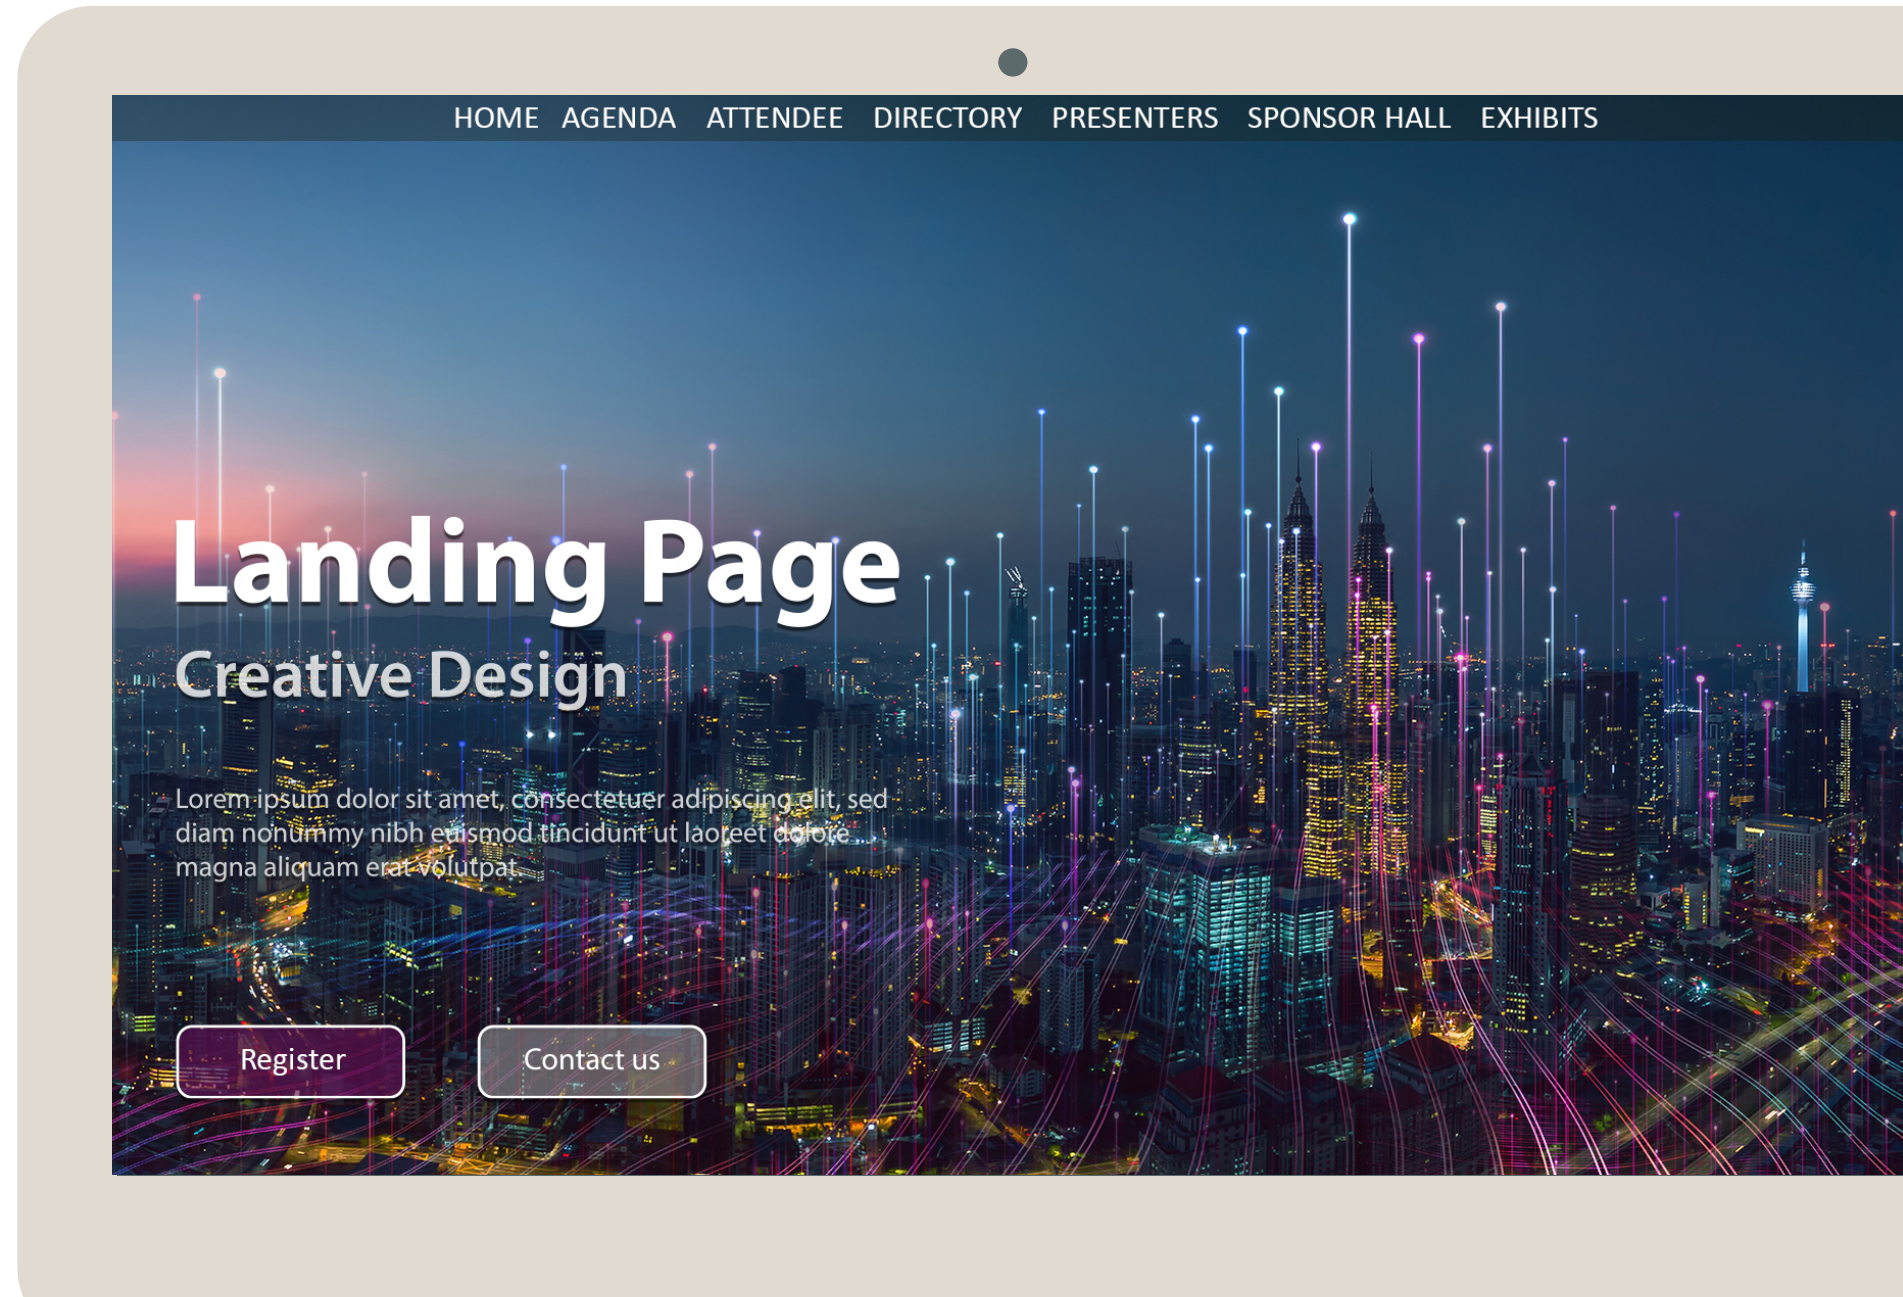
HOME AGENDA ATTENDEE DIRECTORY PRESENTERS SPONSOR HALL EXHIBITS

Landing Page

Creative Design

Lorem ipsum dolor sit amet, consectetuer adipiscing elit, sed diam nonummy nibh euismod tincidunt ut laoreet dolore magna aliquam erat volutpat.

Register

Contact us